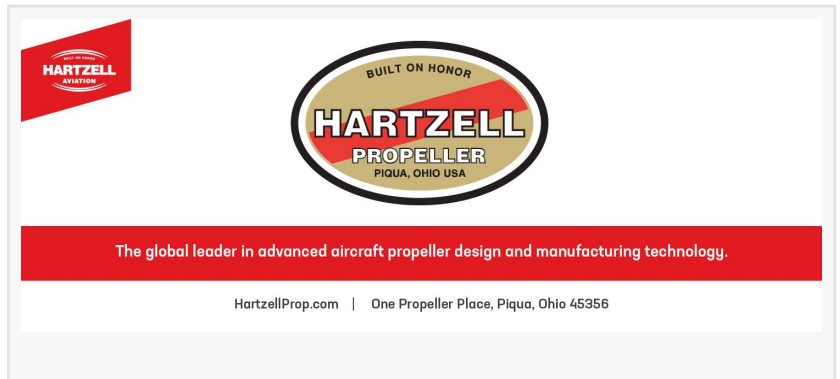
BUILT ON HONOR
HARTZELL
AVIATION

BUILT ON HONOR
HARTZELL
PROPELLER
PIQUA, OHIO USA

The global leader in advanced aircraft propeller design and manufacturing technology.

HartzellProp.com | One Propeller Place, Piqua, Ohio 45356